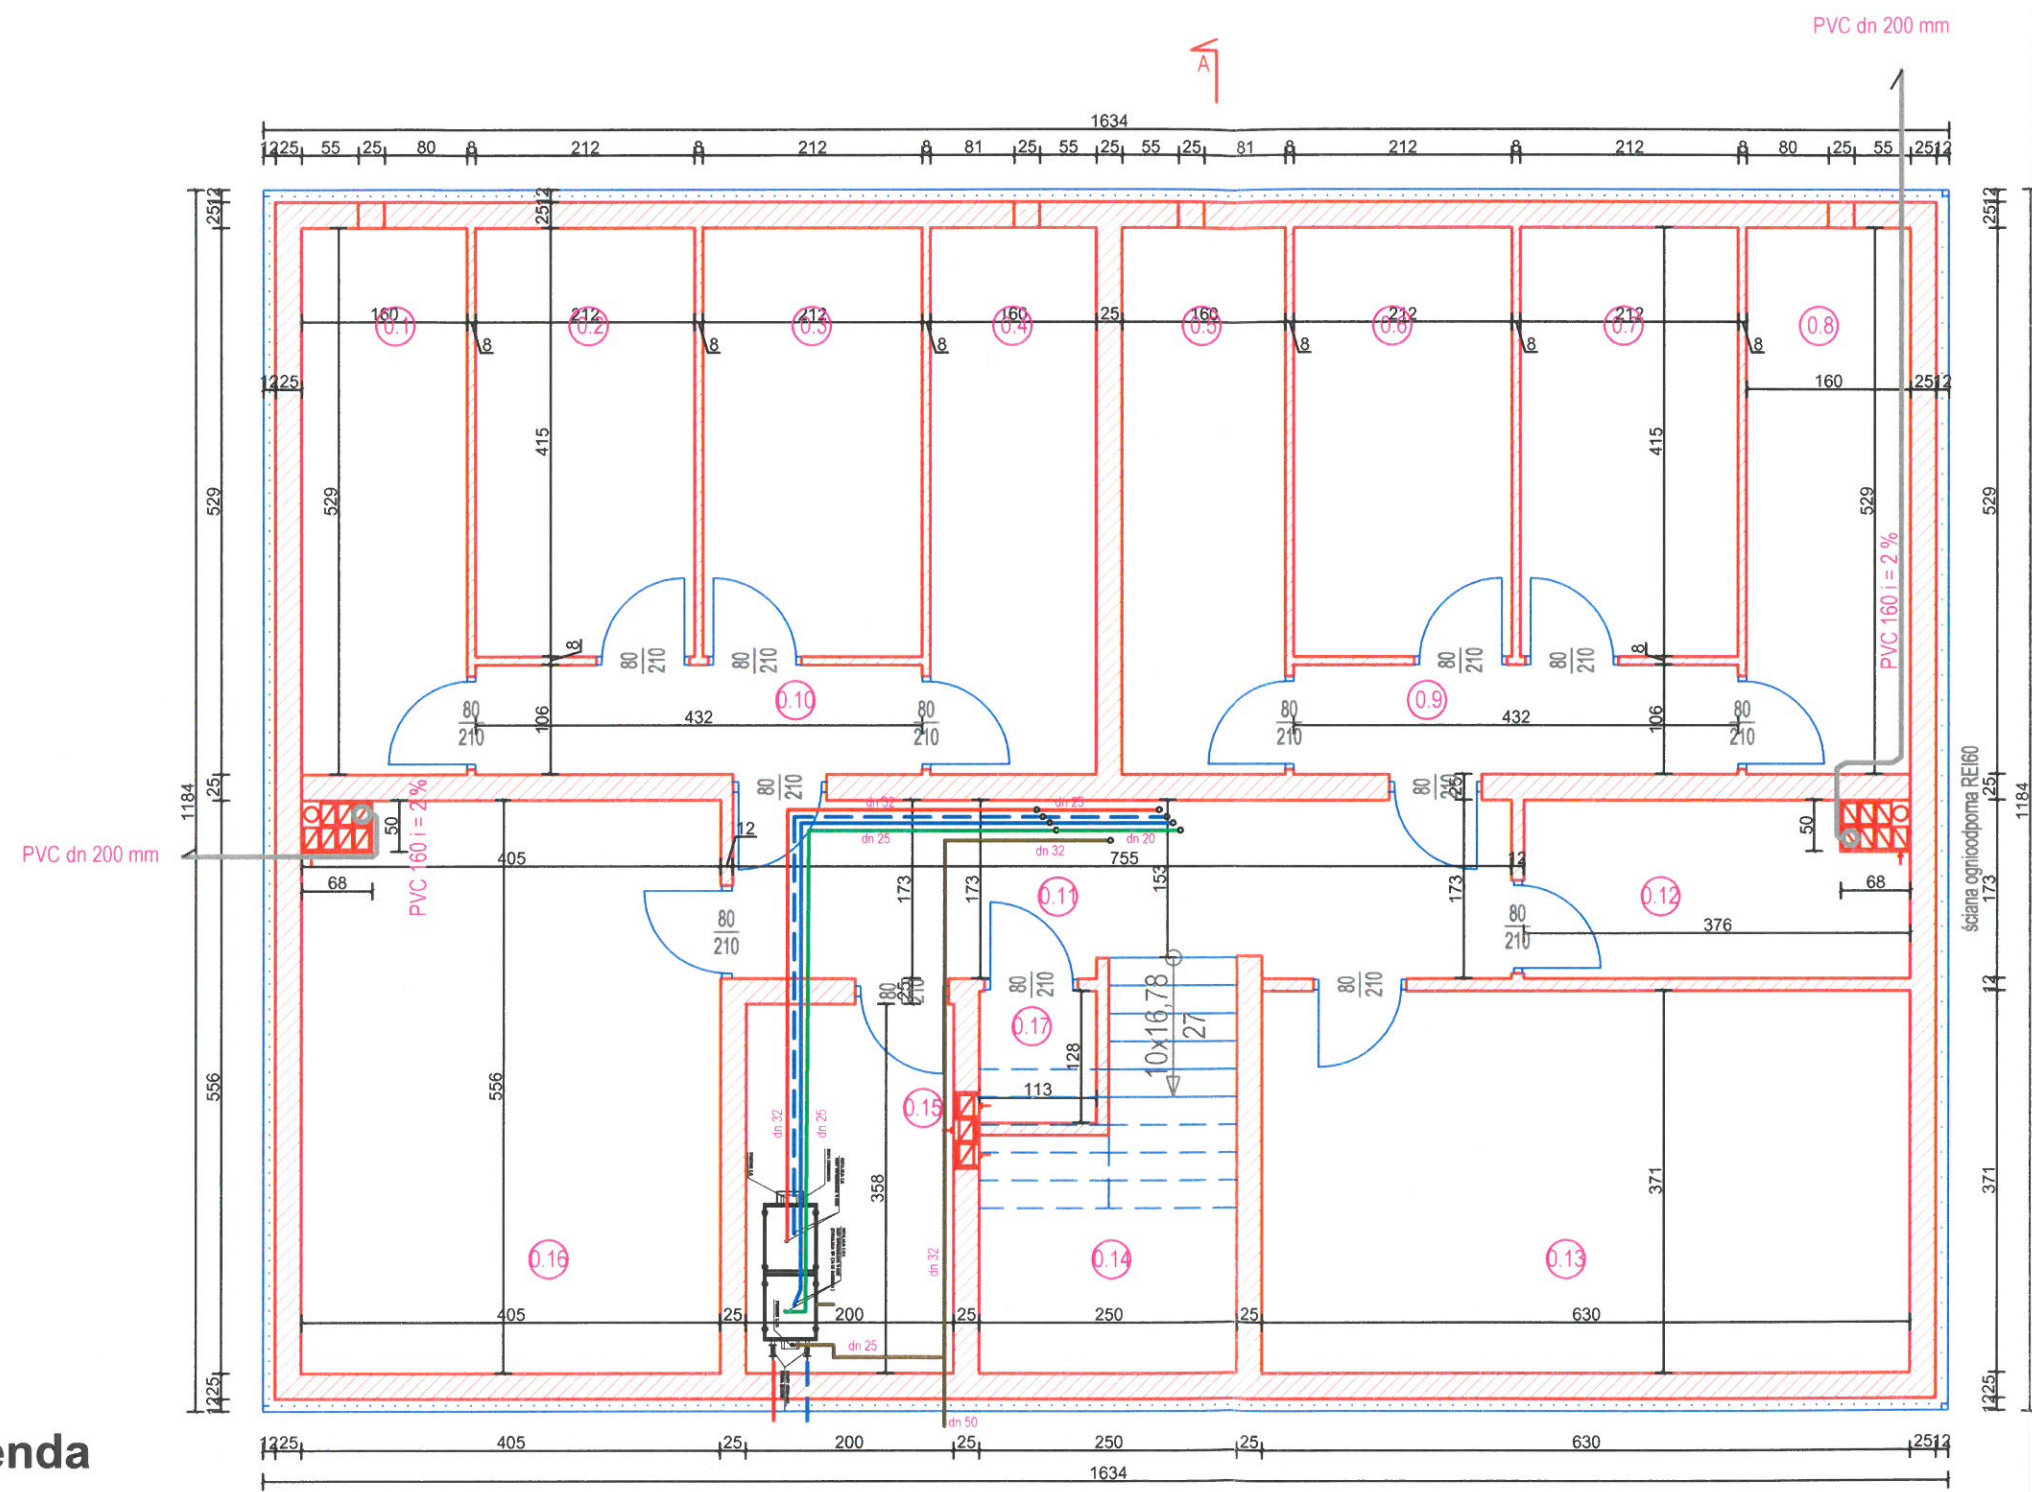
PVC dn 200 mm

A

1634

12 25 55 25 80 8 212 8 212 8 81 25 55 25 55 25 81 8 212 8 212 8 80 25 55 25 12

25 12

0.1 160
0.2 212
0.3 212
0.4 160
25
0.5 160
0.6 212
0.7 212
0.8

8 8 8 8 8 8

12 25
160
25 12

529 415 529 415 529 529

PVC 160 i = 2 %

80/210 80/210 80/210 80/210

0.10 0.9

80/210 106 432 80/210 80/210 432 106 80/210

1184 25 25 1184

80/210 80/210 25

50 50

PVC dn 200 mm

PVC 160 i = 2%

12 dn 32 dn 25 dn 25 dn 20 dn 32

405 755 12

68 68

173 173 153 173

0.11 0.12

80/210 376 80/210

ściana ogniodporna REI60

80/210 80/210 80/210 80/210 80/210

0.17 10x16,78 27

128

556 556 113

0.15 dn 32 dn 25

358

371 371

0.16 0.14 0.13 dn 32

405 25 200 25 250 25 630

dn 25

12 25 dn 50

12 25 405 25 200 25 250 25 630 25 12

1634

enda